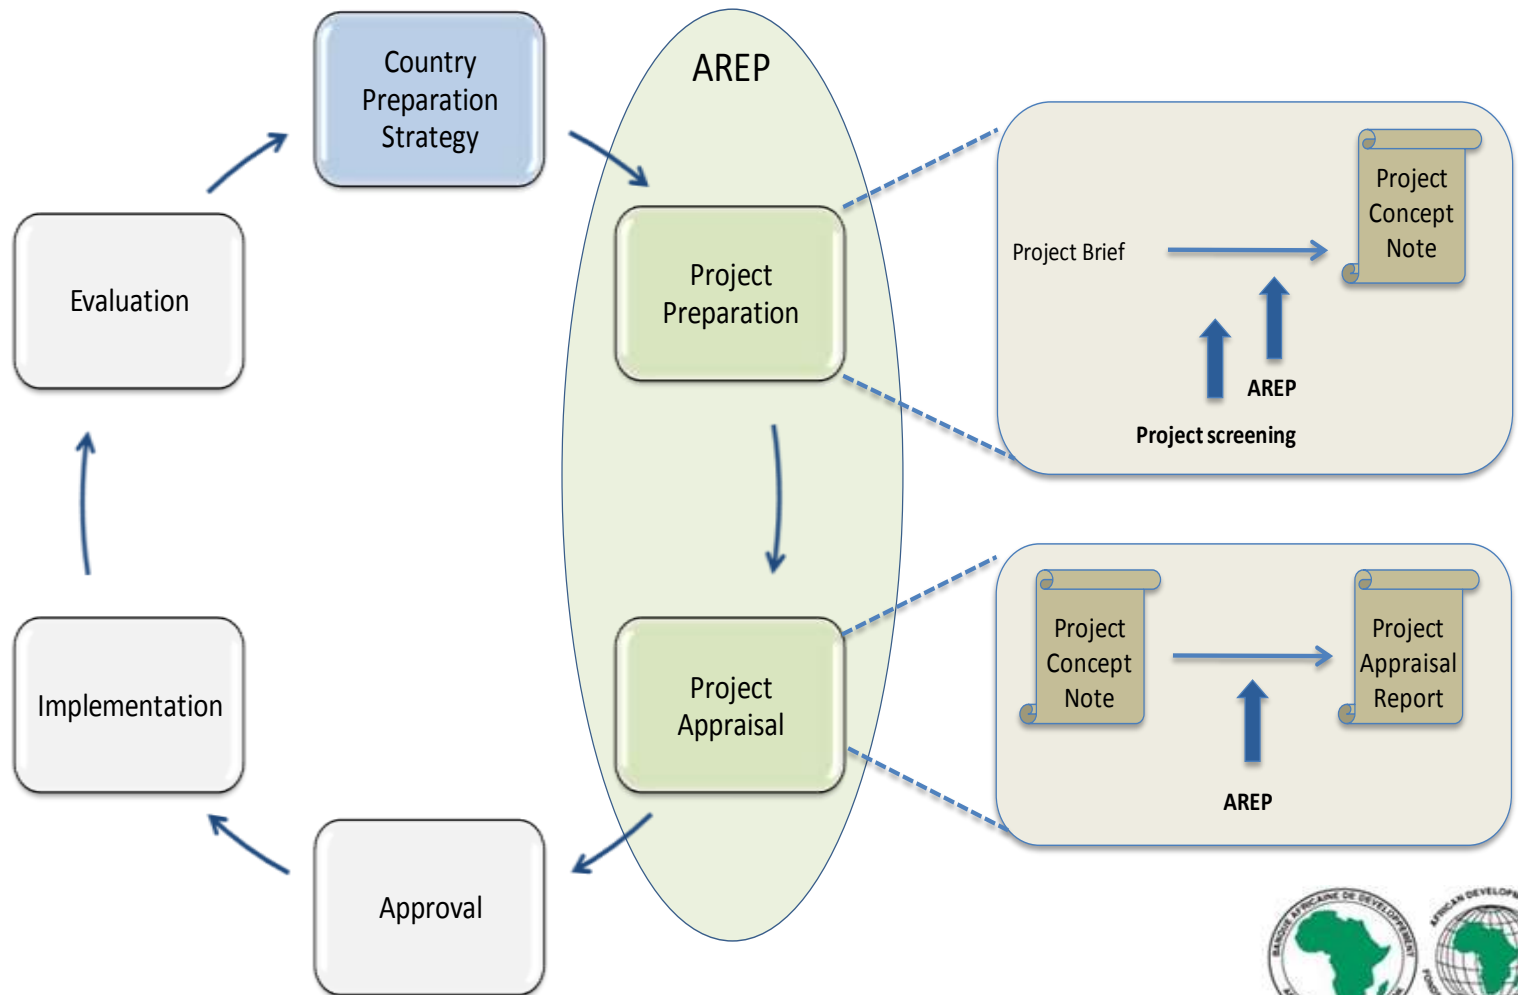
Country Preparation Strategy

AREP

Project Preparation

Project Appraisal

Evaluation

Implementation

Approval

Project Brief

Project Concept Note

AREP

Project screening

Project Concept Note

Project Appraisal Report

AREP

BANQUE AFRICAINE DE DEVELOPPEMENT

AFRICAN DEVELOP